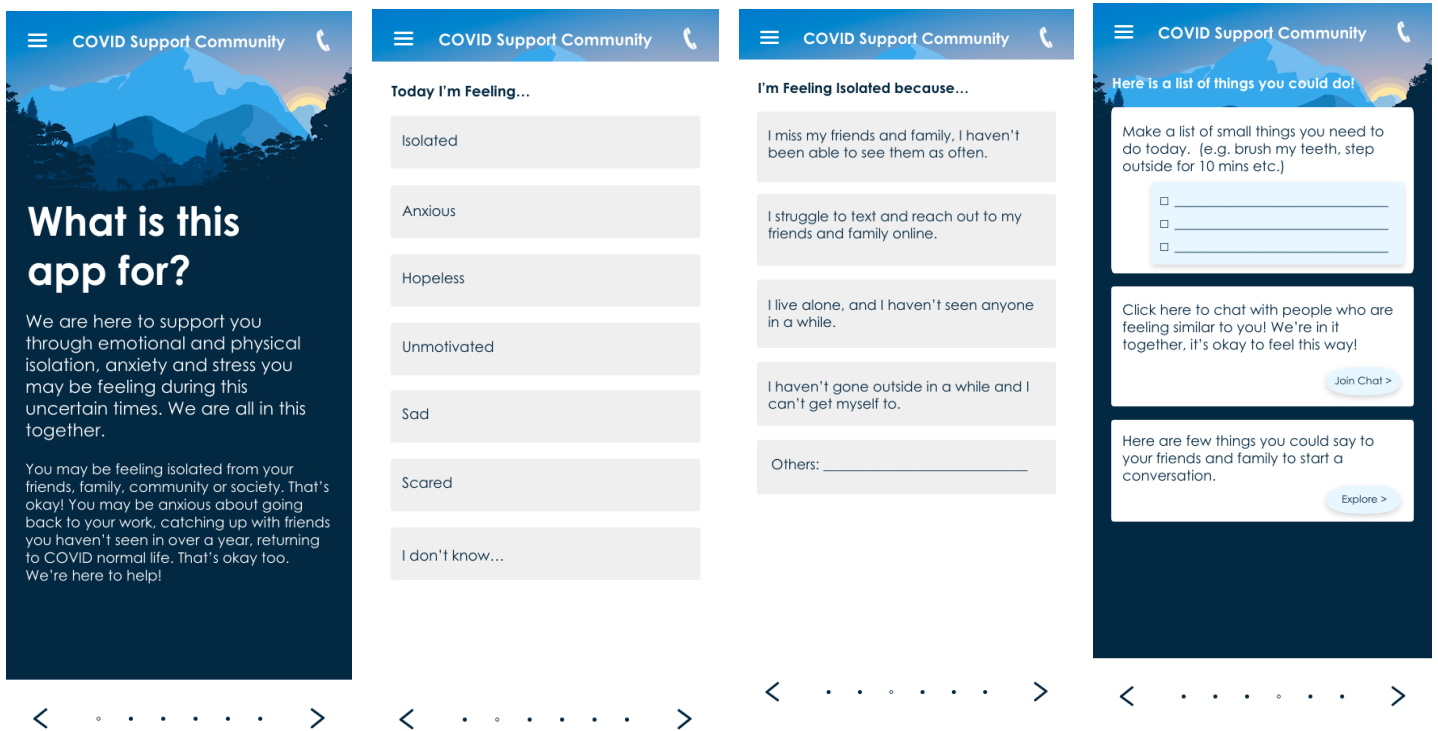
COVID Support Community

What is this app for?

We are here to support you through emotional and physical isolation, anxiety and stress you may be feeling during this uncertain times. We are all in this together.

You may be feeling isolated from your friends, family, community or society. That's okay! You may be anxious about going back to your work, catching up with friends you haven't seen in over a year, returning to COVID normal life. That's okay too. We're here to help!

<

>

COVID Support Community

Today I'm Feeling...

Isolated

Anxious

Hopeless

Unmotivated

Sad

Scared

I don't know...

<

>

COVID Support Community

I'm Feeling Isolated because...

I miss my friends and family, I haven't been able to see them as often.

I struggle to text and reach out to my friends and family online.

I live alone, and I haven't seen anyone in a while.

I haven't gone outside in a while and I can't get myself to.

Others: ___________________________

<

>

COVID Support Community

Here is a list of things you could do!

Make a list of small things you need to do today. (e.g. brush my teeth, step outside for 10 mins etc.)

☐ ___________________________
☐ ___________________________
☐ ___________________________

Click here to chat with people who are feeling similar to you! We're in it together, it's okay to feel this way!

Join Chat >

Here are few things you could say to your friends and family to start a conversation.

Explore >

<

>